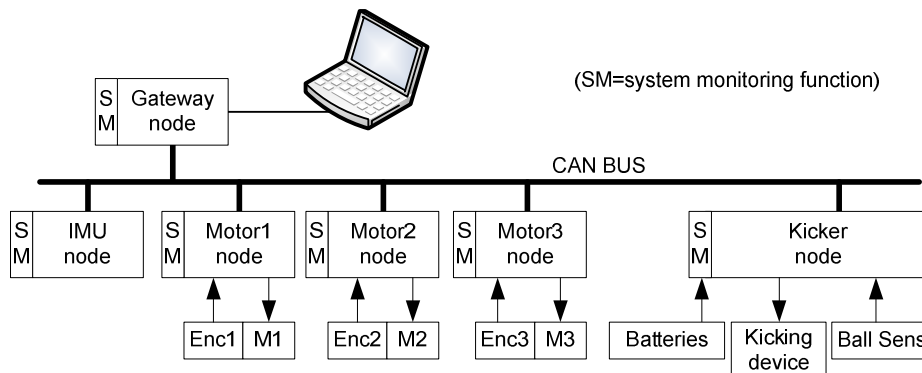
(SM=system monitoring function)

S M Gateway node

CAN BUS

S M IMU node

S M Motor1 node

S M Motor2 node

S M Motor3 node

S M Kicker node

Enc1 M1

Enc2 M2

Enc3 M3

Batteries

Kicking device

Ball Sens